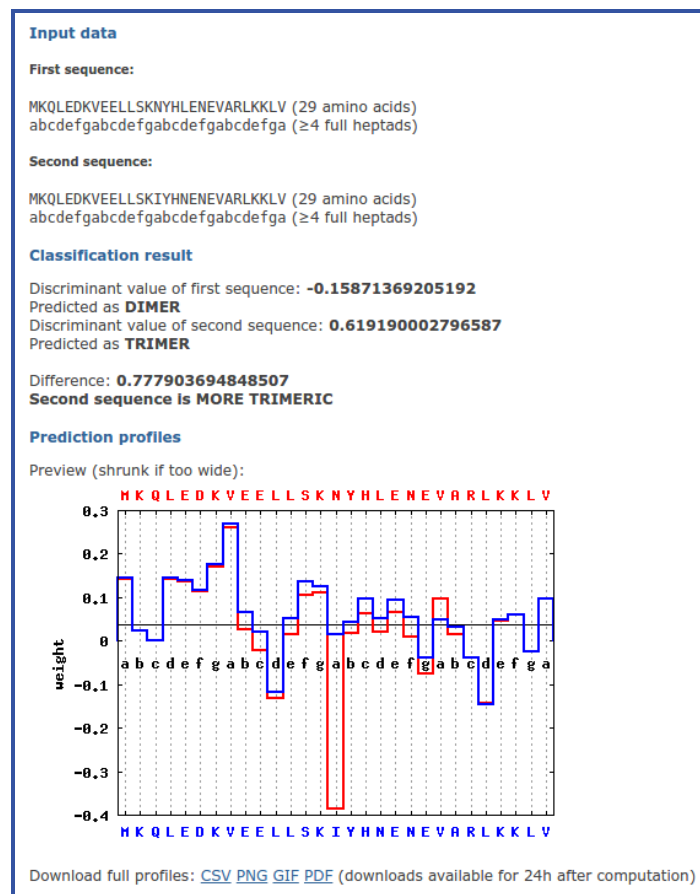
Input data

First sequence:

MKQLEDKVEELLSKNYHLENEVARLKKLV (29 amino acids)
abcdefgabcdefgabcdefgabcdefga (≥4 full heptads)

Second sequence:

MKQLEDKVEELLSKIYHNENEVARLKKLV (29 amino acids)
abcdefgabcdefgabcdefgabcdefga (≥4 full heptads)

Classification result

Discriminant value of first sequence: **-0.15871369205192**
Predicted as **DIMER**
Discriminant value of second sequence: **0.619190002796587**
Predicted as **TRIMER**

Difference: **0.777903694848507**
**Second sequence is MORE TRIMERIC**

Prediction profiles

Preview (shrunk if too wide):

M K Q L E D K V E E L L S K N Y H L E N E V A R L K K L V

0.3
0.2
0.1
0
-0.1
-0.2
-0.3
-0.4

weight

a b c d e f g a b c d e f g a b c d e f g a b c d e f g a

M K Q L E D K V E E L L S K I Y H N E N E V A R L K K L V

Download full profiles: CSV PNG GIF PDF (downloads available for 24h after computation)